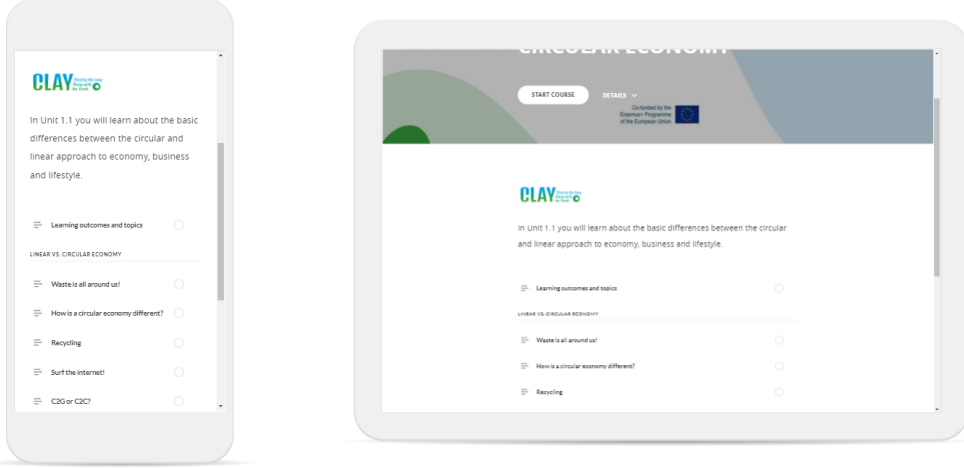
CLAY Closing the loop Along with the Youth

In Unit 1.1 you will learn about the basic differences between the circular and linear approach to economy, business and lifestyle.

Learning outcomes and topics

LINEAR VS. CIRCULAR ECONOMY

Waste is all around us!

How is a circular economy different?

Recycling

Surf the internet!

C2G or C2C?

CIRCULAR ECONOMY

START COURSE

DETAILS

Co-funded by the Erasmus+ Programme of the European Union

CLAY Closing the loop Along with the Youth

In Unit 1.1 you will learn about the basic differences between the circular and linear approach to economy, business and lifestyle.

Learning outcomes and topics

LINEAR VS. CIRCULAR ECONOMY

Waste is all around us!

How is a circular economy different?

Recycling